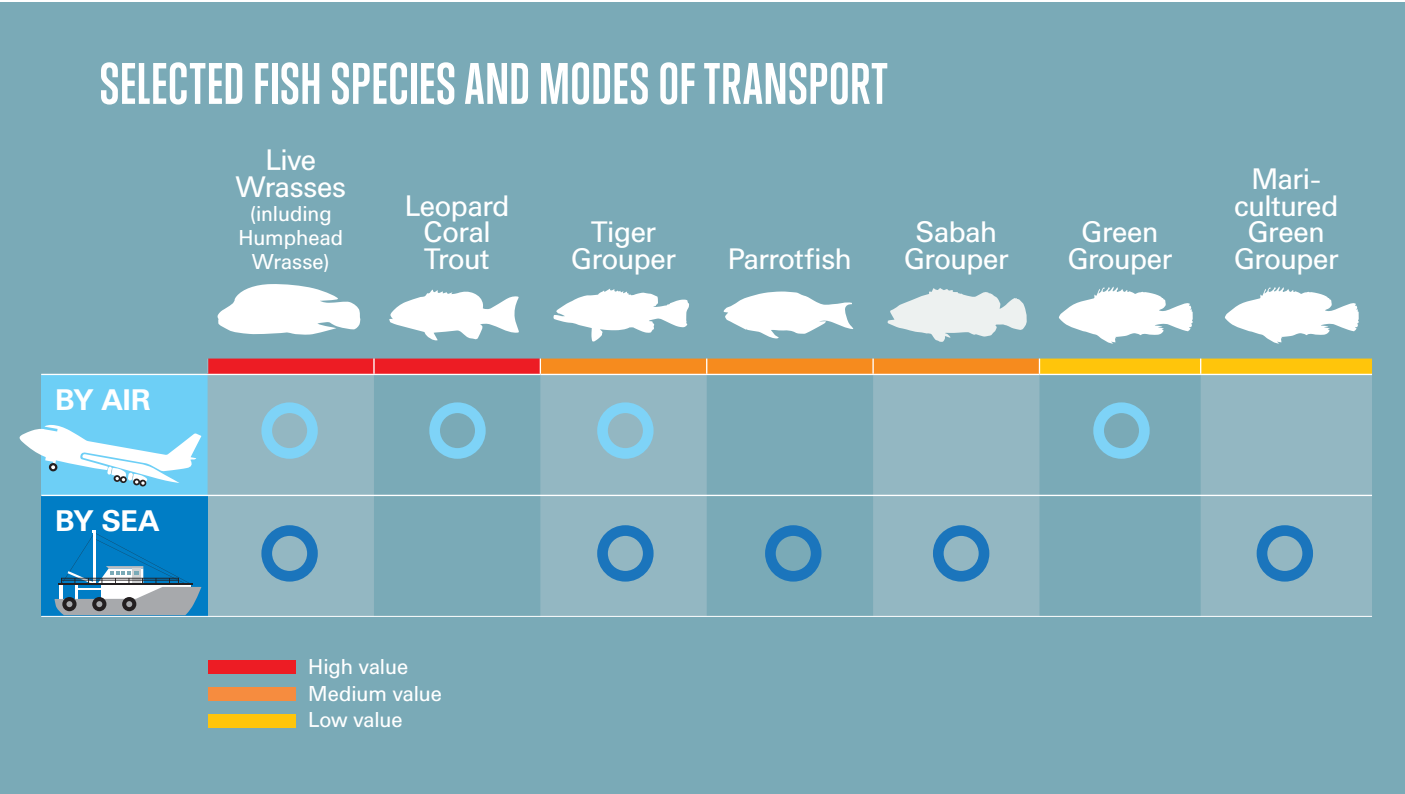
SELECTED FISH SPECIES AND MODES OF TRANSPORT

| | Live Wrasses (inluding Humphead Wrasse) | Leopard Coral Trout | Tiger Grouper | Parrotfish | Sabah Grouper | Green Grouper | Mari-cultured Green Grouper |
|---|---|---|---|---|---|---|---|
| BY AIR | ○ | ○ | ○ | | | ○ | |
| BY SEA | ○ | | ○ | ○ | ○ | | ○ |

High value
Medium value
Low value